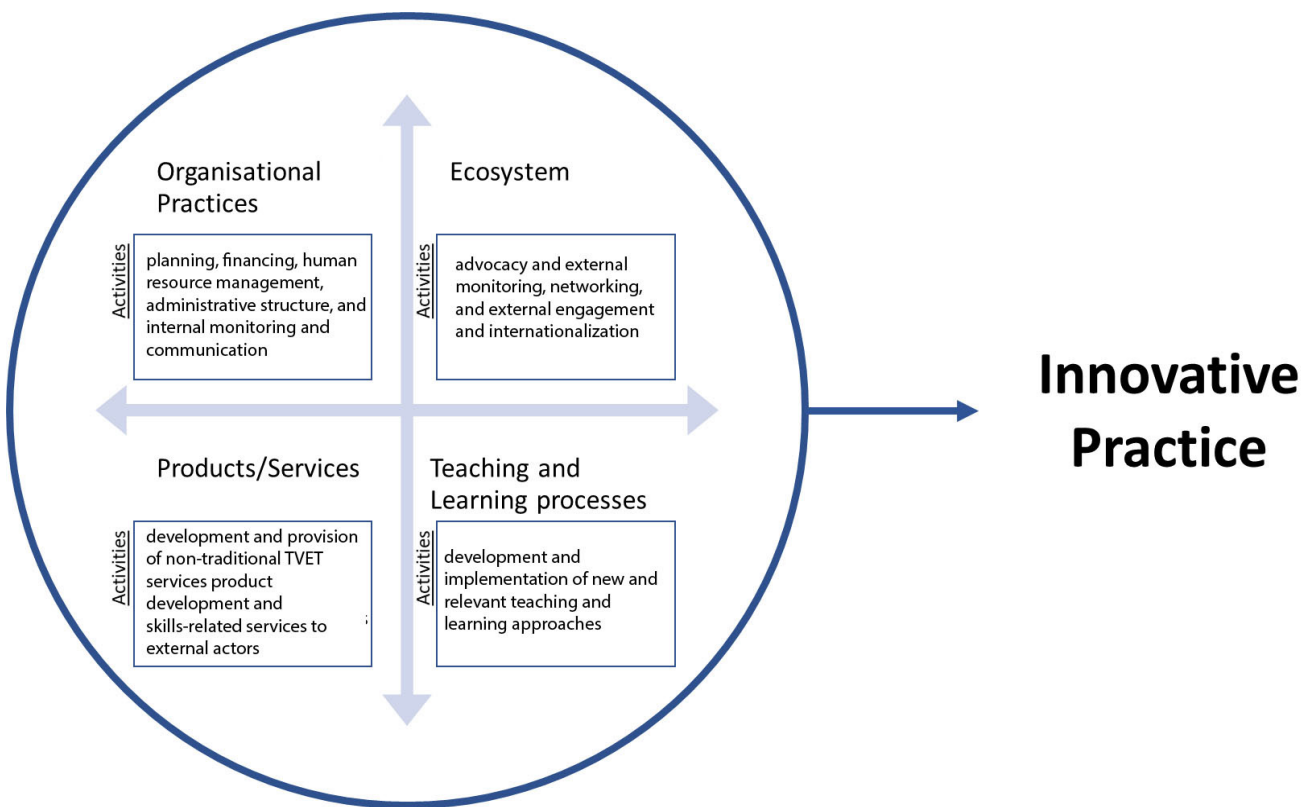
Organisational Practices

Activities

planning, financing, human resource management, administrative structure, and internal monitoring and communication

Ecosystem

Activities

advocacy and external monitoring, networking, and external engagement and internationalization

Products/Services

Activities

development and provision of non-traditional TVET services product development and skills-related services to external actors

Teaching and Learning processes

Activities

development and implementation of new and relevant teaching and learning approaches

Innovative Practice